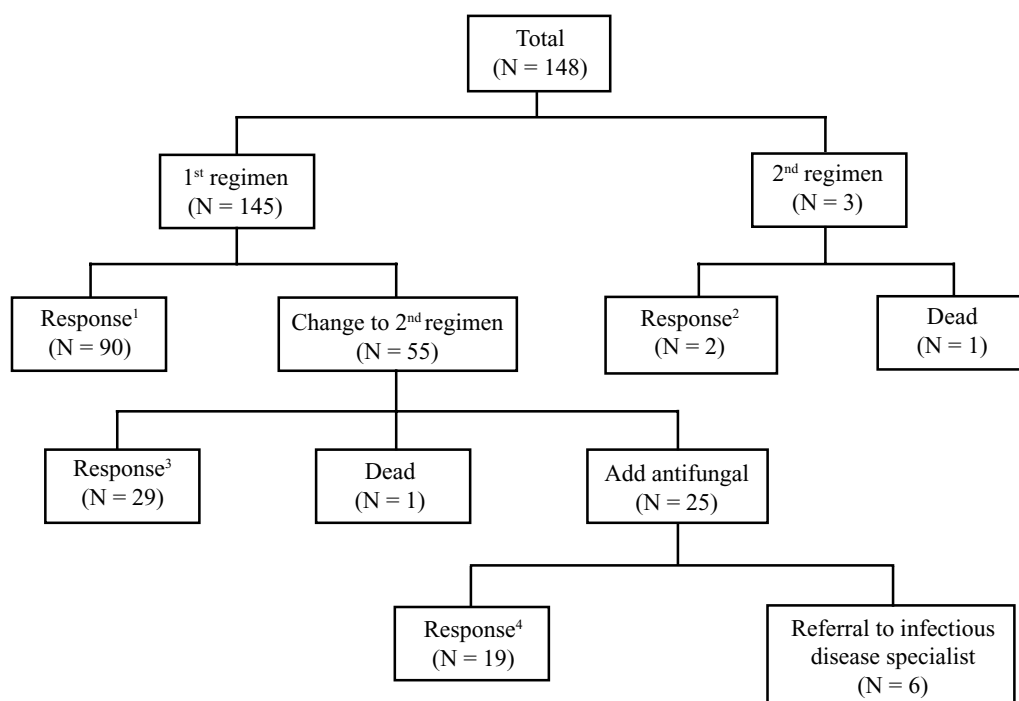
Total
(N = 148)

1$^{st}$ regimen
(N = 145)

2$^{nd}$ regimen
(N = 3)

Response$^{1}$
(N = 90)

Change to 2$^{nd}$ regimen
(N = 55)

Response$^{2}$
(N = 2)

Dead
(N = 1)

Response$^{3}$
(N = 29)

Dead
(N = 1)

Add antifungal
(N = 25)

Response$^{4}$
(N = 19)

Referral to infectious disease specialist
(N = 6)